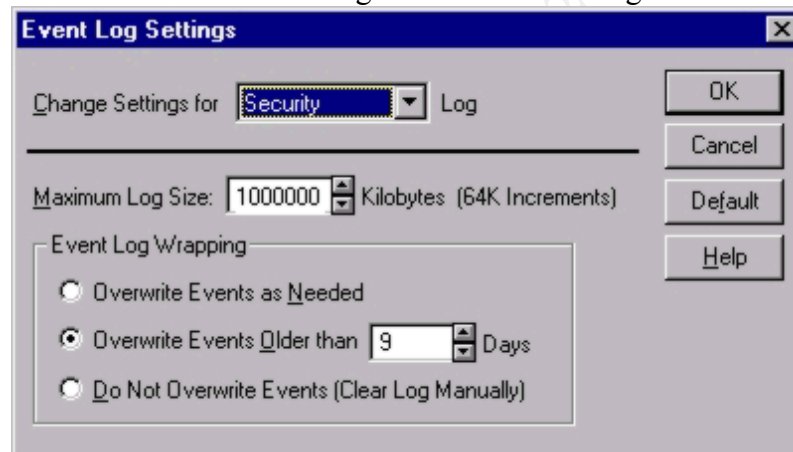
Event Log Settings

Change Settings for Security Log

OK

Cancel

Default

Help

Maximum Log Size: 1000000 Kilobytes (64K Increments)

Event Log Wrapping

Overwrite Events as Needed

Overwrite Events Older than 9 Days

Do Not Overwrite Events (Clear Log Manually)